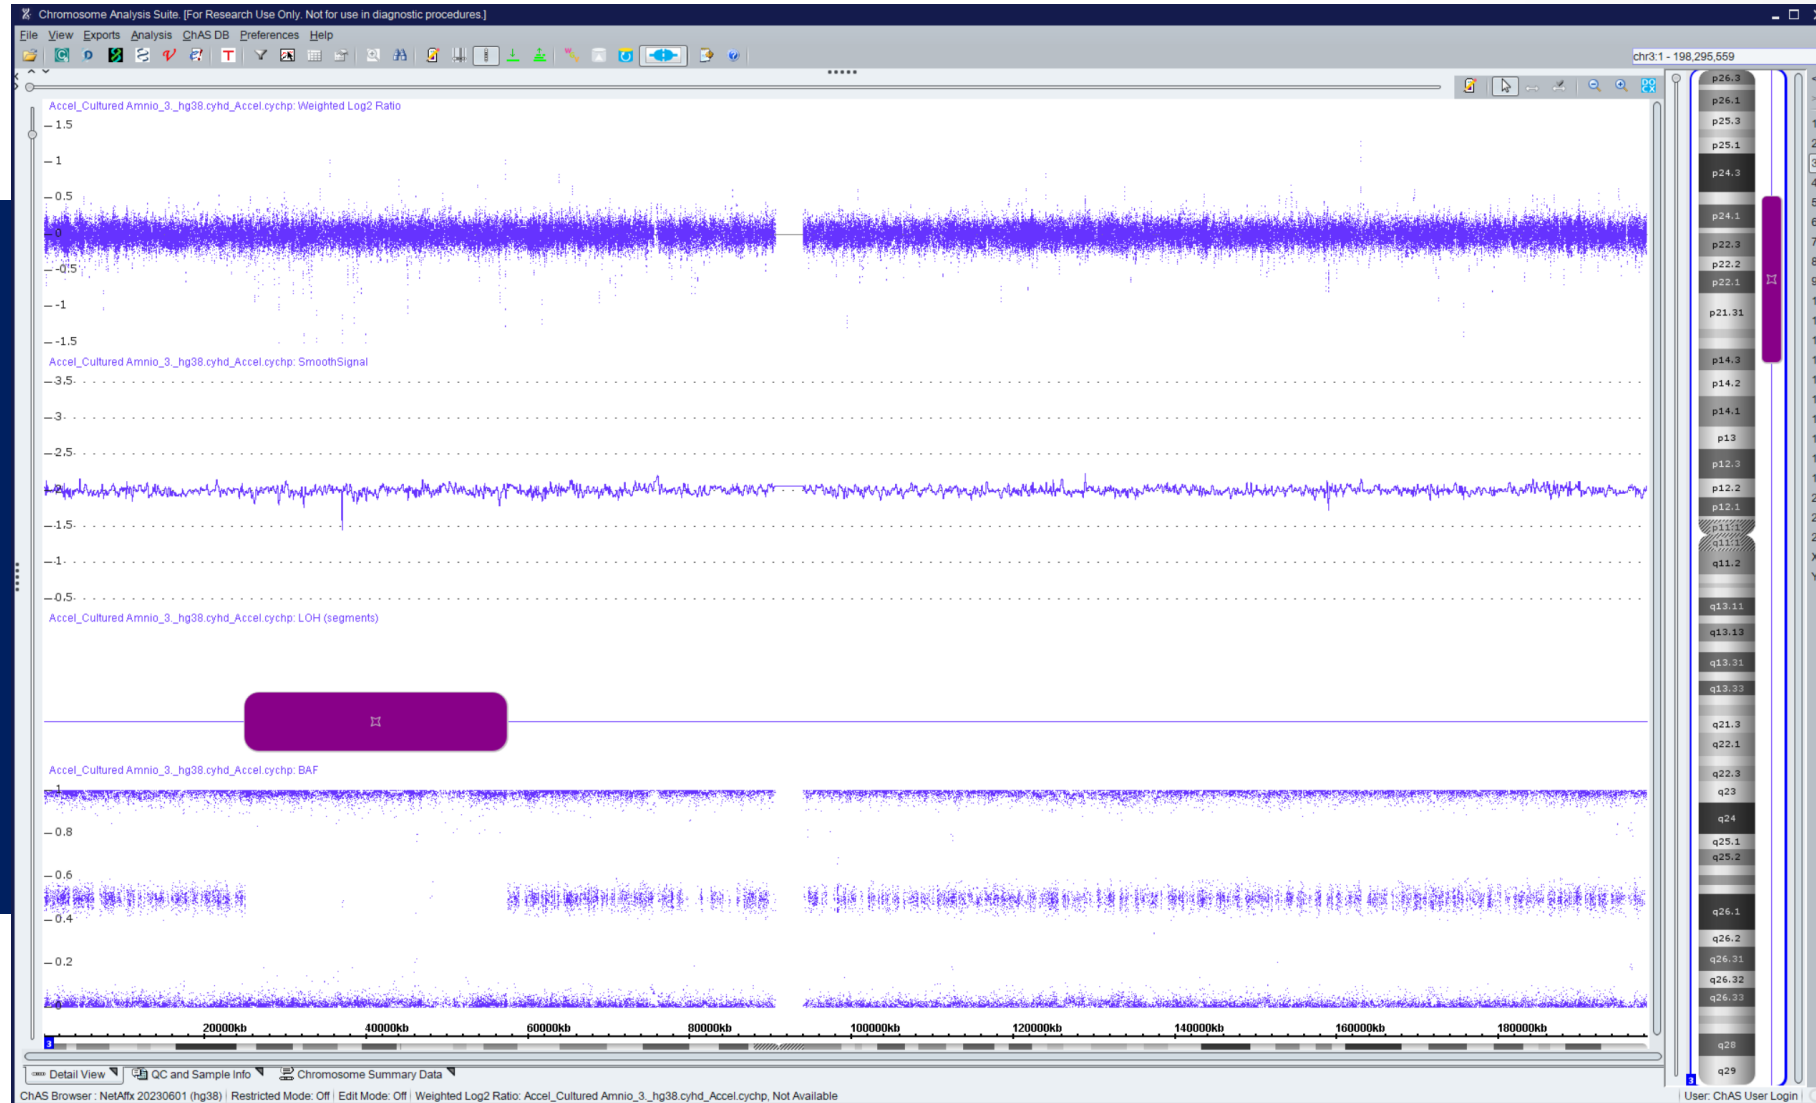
Chromosome Analysis Suite. [For Research Use Only. Not for use in diagnostic procedures.]

File View Exports Analysis ChAS DB Preferences Help

chr3:1 - 198,295,559

Accel_Cultured Amnio_3._hg38.cyhd_Accel.cychp: Weighted Log2 Ratio

1.5
1
0.5
0
-0.5
-1
-1.5

Accel_Cultured Amnio_3._hg38.cyhd_Accel.cychp: SmoothSignal

3.5
3
2.5
2
1.5
1
0.5

Accel_Cultured Amnio_3._hg38.cyhd_Accel.cychp: LOH (segments)

Accel_Cultured Amnio_3._hg38.cyhd_Accel.cychp: BAF

1
0.8
0.6
0.4
0.2
0

20000kb 40000kb 60000kb 80000kb 100000kb 120000kb 140000kb 160000kb 180000kb

p26.3 p26.1 p25.3 p25.1 p24.3 p24.1 p22.3 p22.2 p22.1 p21.31 p14.3 p14.2 p14.1 p13 p12.3 p12.2 p12.1 p11.1 q11.1 q11.2 q13.11 q13.13 q13.31 q13.33 q21.3 q22.1 q22.3 q23 q24 q25.1 q25.2 q26.1 q26.2 q26.31 q26.32 q26.33 q28 q29

3

Detail View | QC and Sample Info | Chromosome Summary Data

ChAS Browser : NetAffx 20230601 (hg38) | Restricted Mode: Off | Edit Mode: Off | Weighted Log2 Ratio: Accel_Cultured Amnio_3._hg38.cyhd_Accel.cychp, Not Available

User: ChAS User Login